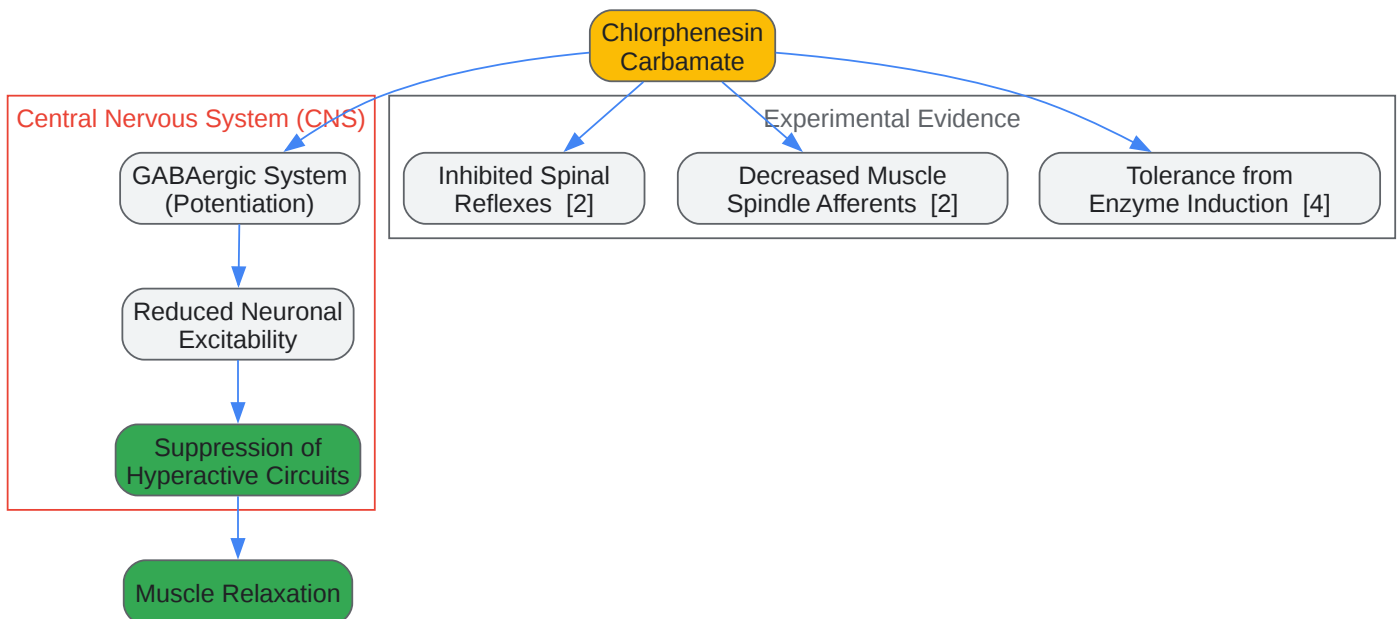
Chlorphenesin Carbamate

Central Nervous System (CNS)

GABAergic System (Potentiation)

Reduced Neuronal Excitability

Suppression of Hyperactive Circuits

Experimental Evidence

Inhibited Spinal Reflexes [2]

Decreased Muscle Spindle Afferents [2]

Tolerance from Enzyme Induction [4]

Muscle Relaxation